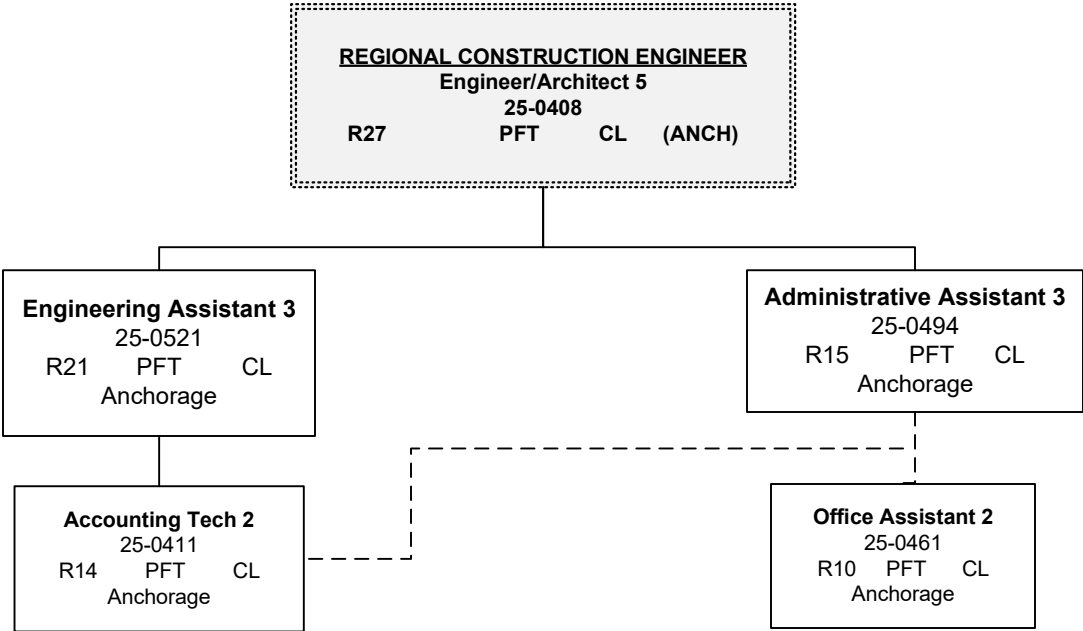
REGIONAL CONSTRUCTION ENGINEER
Engineer/Architect 5
25-0408
R27 PFT CL (ANCH)

Engineering Assistant 3
25-0521
R21 PFT CL
Anchorage

Administrative Assistant 3
25-0494
R15 PFT CL
Anchorage

Accounting Tech 2
25-0411
R14 PFT CL
Anchorage

Office Assistant 2
25-0461
R10 PFT CL
Anchorage